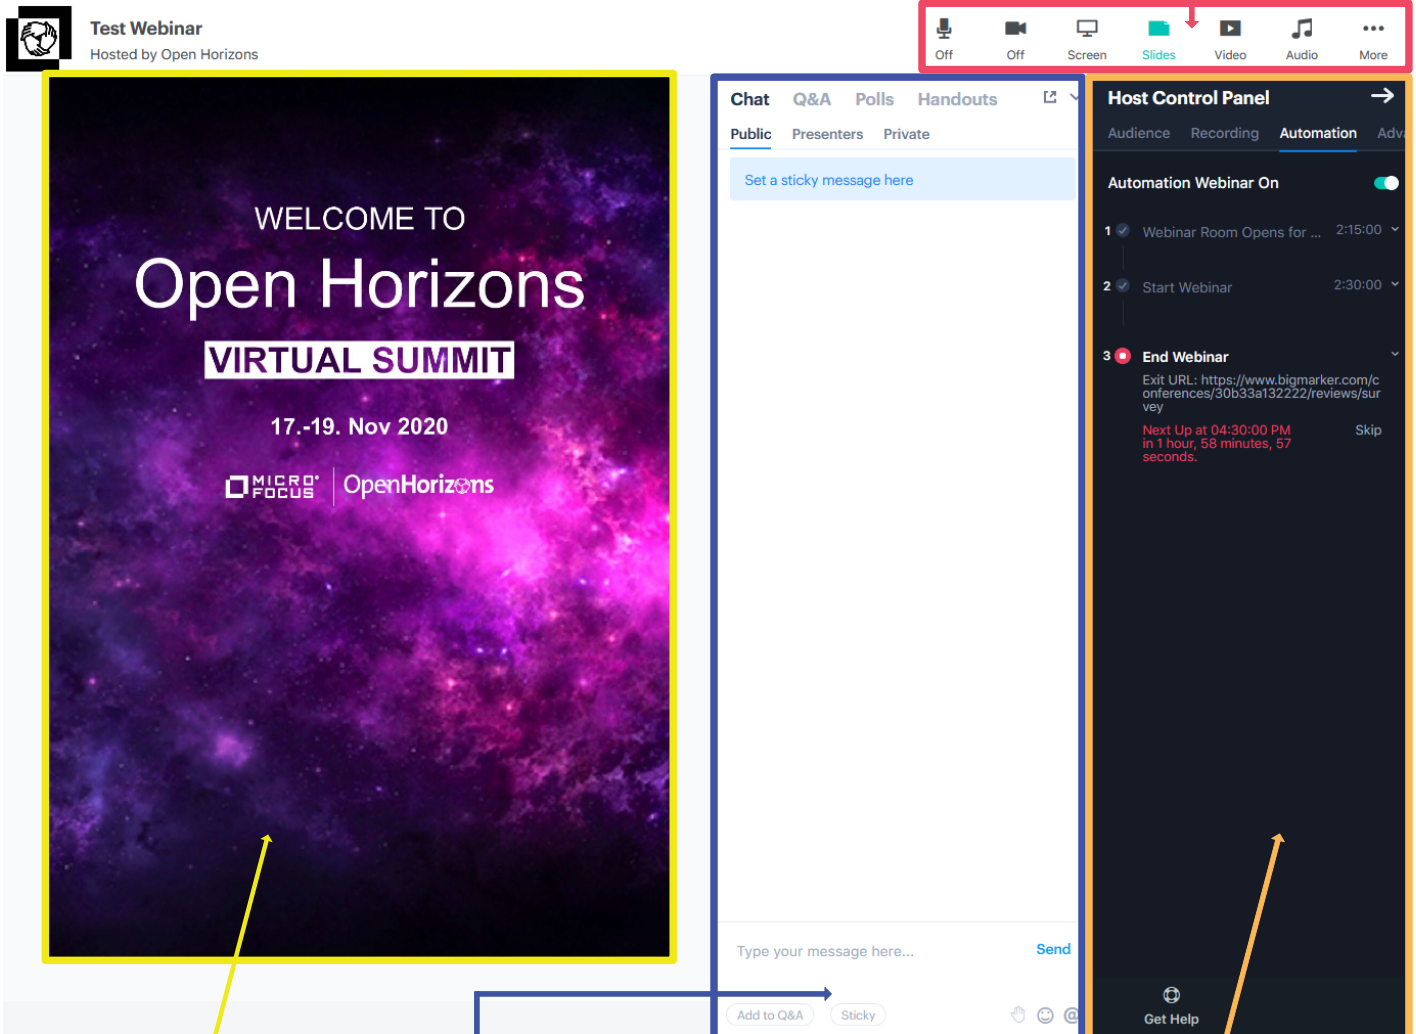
Test Webinar
Hosted by Open Horizons

Off Off Screen Slides Video Audio More

WELCOME TO
Open Horizons
VIRTUAL SUMMIT
17.-19. Nov 2020
MICRO FOCUS | OpenHorizons

Chat Q&A Polls Handouts
Public Presenters Private
Set a sticky message here
Type your message here...
Send
Add to Q&A Sticky

Host Control Panel
Audience Recording Automation Adv
Automation Webinar On
1 Webinar Room Opens for ... 2:15:00
2 Start Webinar 2:30:00
3 End Webinar
Exit URL: https://www.bigmarker.com/conferences/30b33a132222/reviews/survey
Next Up at 04:30:00 PM in 1 hour, 58 minutes, 57 seconds.
Skip
Get Help